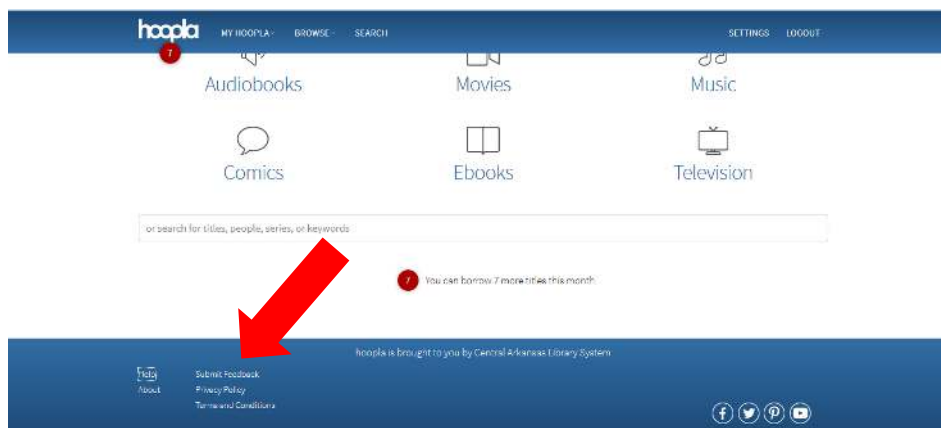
hoopla 7 MY HOOPLA BROWSE SEARCH SETTINGS LOGOUT

Audiobooks Movies Music

Comics Ebooks Television

or search for titles, people, series, or keywords

7 You can borrow 7 more titles this month

hoopla is brought to you by Central Arkansas Library System

Help
About

Submit Feedback
Privacy Policy
Terms and Conditions